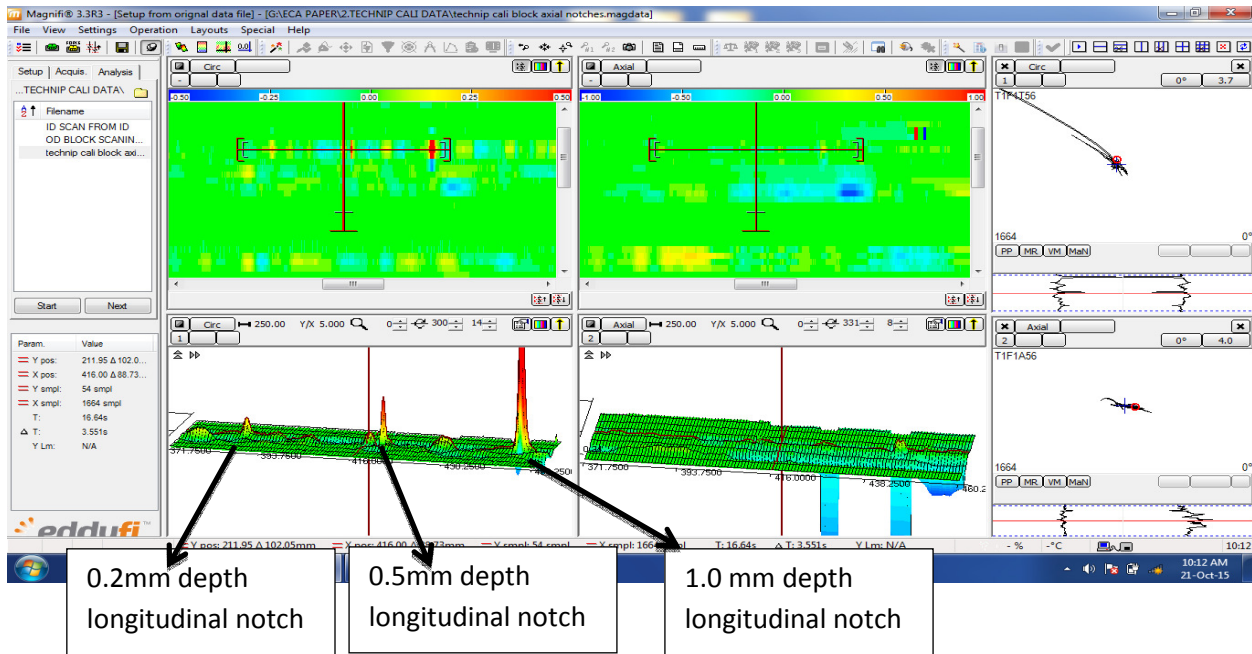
Magnifi® 3.3R3 - [Setup from orignal data file] - [G:\ECA PAPER\2.TECHNIP CALI DATA\technip cali block axial notches.magdata]

File View Settings Operation Layouts Special Help

Setup Acquis. Analysis

...TECHNIP CALI DATA\

Filename
ID SCAN FROM ID
OD BLOCK SCANIN...
technip cali block axi...

Start Next

| Param. | Value |
|---|---|
| Y pos: | 211.95 Δ 102.0... |
| X pos: | 416.00 Δ 88.73... |
| Y smpl: | 54 smpl |
| X smpl: | 1664 smpl |
| T: | 16.64s |
| Δ T: | 3.551s |
| Y Lm: | N/A |

eddufi

Circ

-0.50 -0.25 0.00 0.25 0.50

Axial

-1.00 -0.50 0.00 0.50 1.00

Circ 250.00 Y/X 5.000 0 300 14

1

371.7500 393.7500 416.0000 438.2500

Axial 250.00 Y/X 5.000 0 331 8

2

371.7500 393.7500 416.0000 438.2500 460.2

Circ 0° 3.7

1

T1F1T56

1664 0°

PP MR VM MaN

Axial 0° 4.0

2

T1F1A56

1664 0°

PP MR VM MaN

Y pos: 211.95 Δ 102.05mm X pos: 416.00 X smpl: 54 smpl X smpl: 1664 T: 16.64s Δ T: 3.551s Y Lm: N/A - % -°C 10:12

10:12 AM
21-Oct-15

0.2mm depth longitudinal notch

0.5mm depth longitudinal notch

1.0 mm depth longitudinal notch